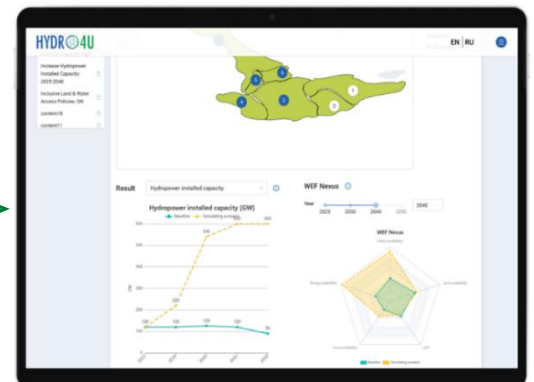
HYDRO4U

EN | RU

Increase Hydropower Installed Capacity: 2025-2040

Inclusive Land & Water Access Policies: ON

content18

content11

Result

Hydropower installed capacity

Hydropower installed capacity (GW)

Baseline

Simulating scenario

600

500

400

300

200

100

0

WEF Nexus

Year

2025

2030

2040

2050

2040

WEF Nexus

Baseline

Simulating scenario